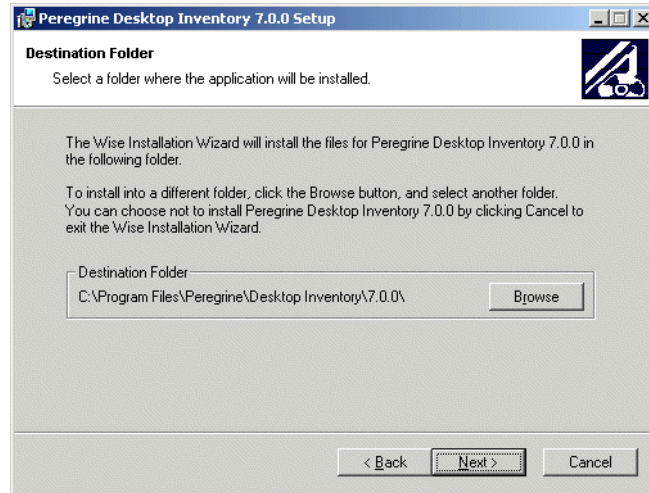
Peregrine Desktop Inventory 7.0.0 Setup

Destination Folder

Select a folder where the application will be installed.

The Wise Installation Wizard will install the files for Peregrine Desktop Inventory 7.0.0 in the following folder.

To install into a different folder, click the Browse button, and select another folder. You can choose not to install Peregrine Desktop Inventory 7.0.0 by clicking Cancel to exit the Wise Installation Wizard.

Destination Folder

C:\Program Files\Peregrine\Desktop Inventory\7.0.0\

Browse

< Back

Next >

Cancel